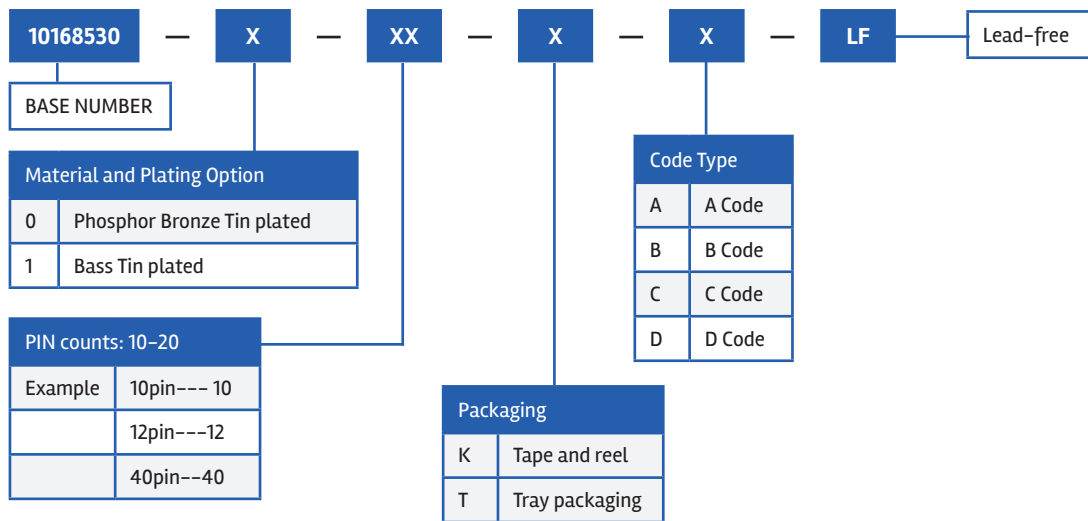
10168530 — X — XX — X — X — LF

Lead-free

BASE NUMBER

| Material and Plating Option | |
|---|---|
| 0 | Phosphor Bronze Tin plated |
| 1 | Bass Tin plated |

| PIN counts: 10-20 | |
|---|---|
| Example | 10pin--- 10 |
| | 12pin---12 |
| | 40pin--40 |

| Packaging | |
|---|---|
| K | Tape and reel |
| T | Tray packaging |

| Code Type | |
|---|---|
| A | A Code |
| B | B Code |
| C | C Code |
| D | D Code |